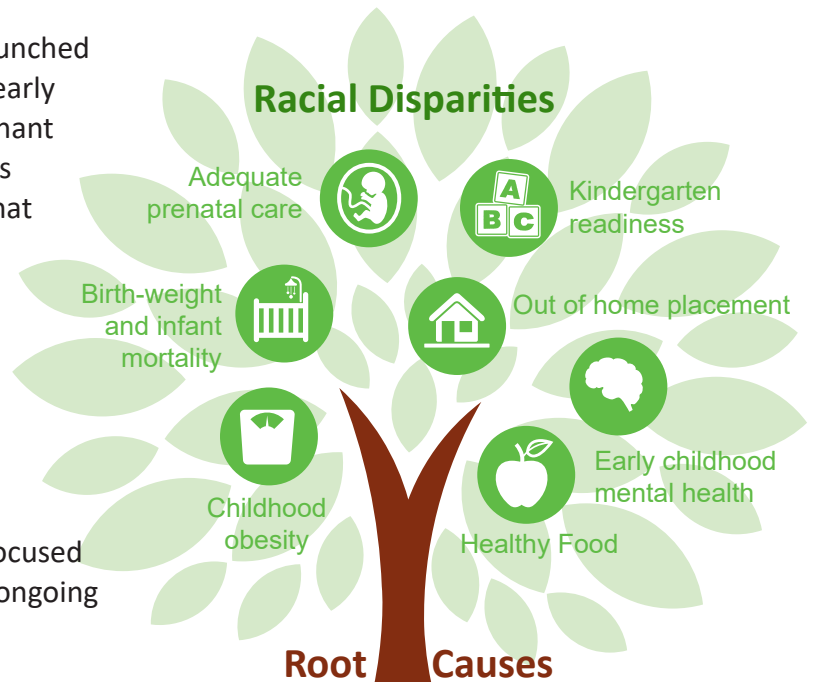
unched
early
nant
s
nat

ocused
ongoing

Racial Disparities

Adequate prenatal care

A B C

Kindergarten readiness

Birth-weight and infant mortality

Out of home placement

Childhood obesity

Early childhood mental health

Healthy Food

Root Causes